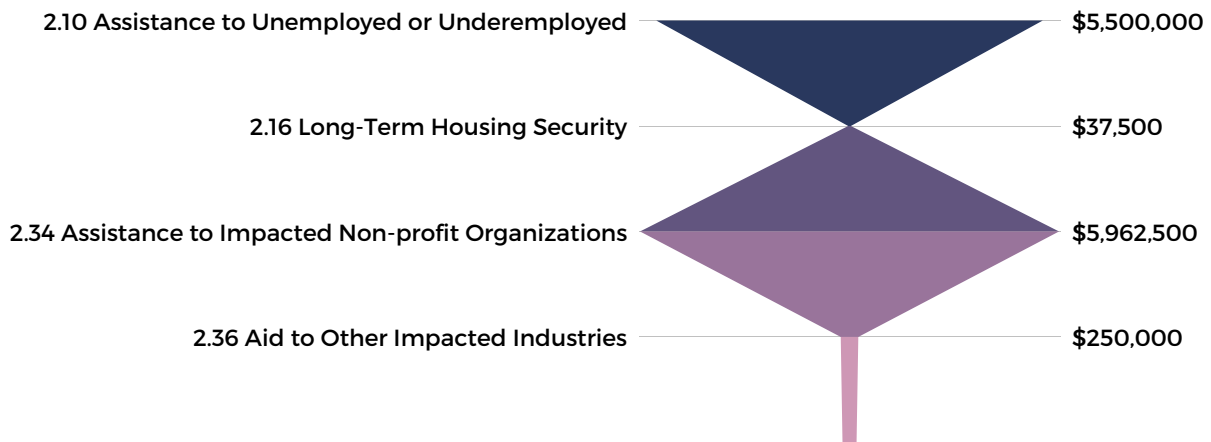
2.10 Assistance to Unemployed or Underemployed $5,500,000

2.16 Long-Term Housing Security $37,500

2.34 Assistance to Impacted Non-profit Organizations $5,962,500

2.36 Aid to Other Impacted Industries $250,000